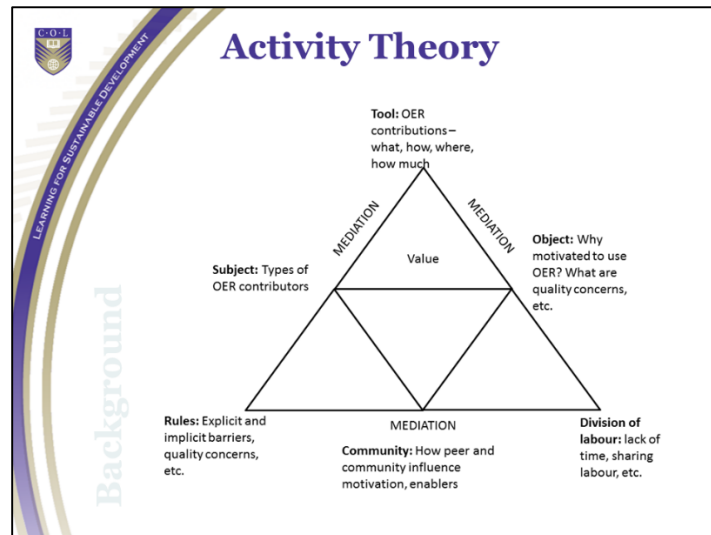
C·O·L

LEARNING FOR SUSTAINABLE DEVELOPMENT

Activity Theory

Background

Tool: OER contributions – what, how, where, how much

MEDIATION

MEDIATION

Value

Object: Why motivated to use OER? What are quality concerns, etc.

Subject: Types of OER contributors

Rules: Explicit and implicit barriers, quality concerns, etc.

MEDIATION

Community: How peer and community influence motivation, enablers

Division of labour: lack of time, sharing labour, etc.